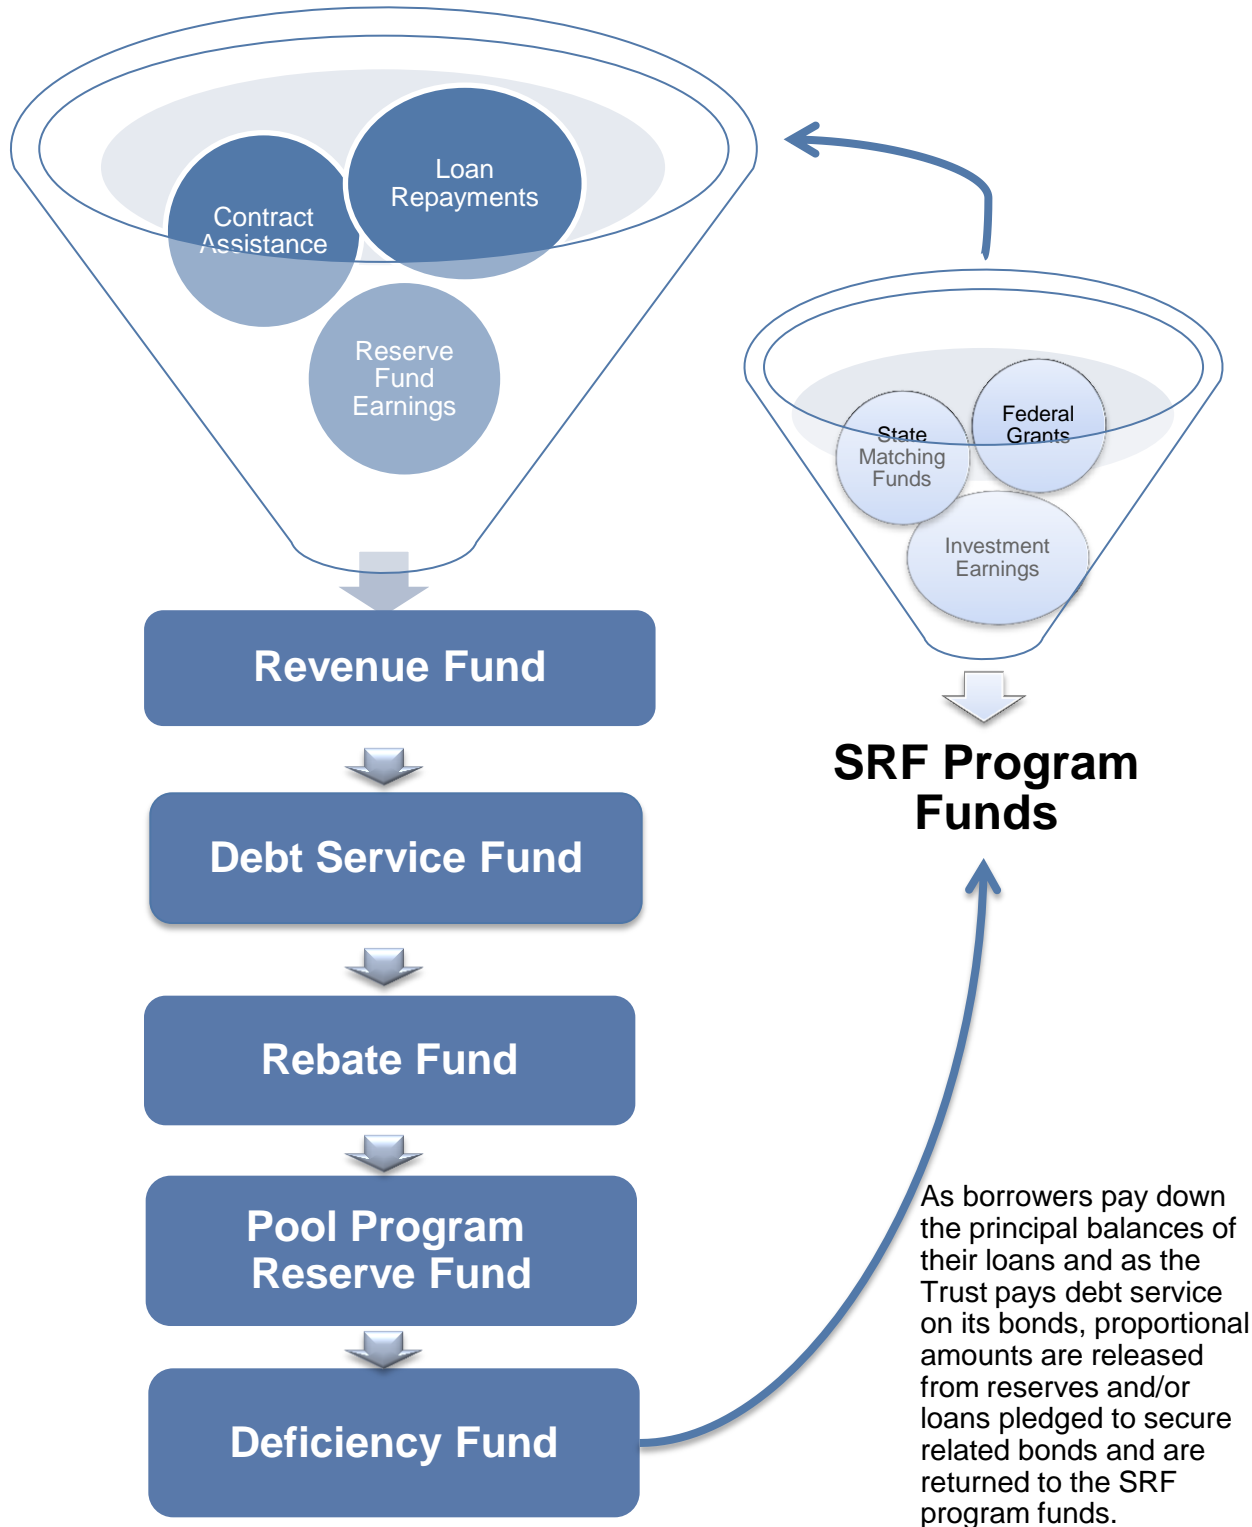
Loan Repayments

Contract Assistance

Reserve Fund Earnings

Revenue Fund

Debt Service Fund

Rebate Fund

Pool Program Reserve Fund

Deficiency Fund

Federal Grants

State Matching Funds

Investment Earnings

SRF Program Funds

As borrowers pay down the principal balances of their loans and as the Trust pays debt service on its bonds, proportional amounts are released from reserves and/or loans pledged to secure related bonds and are returned to the SRF program funds.